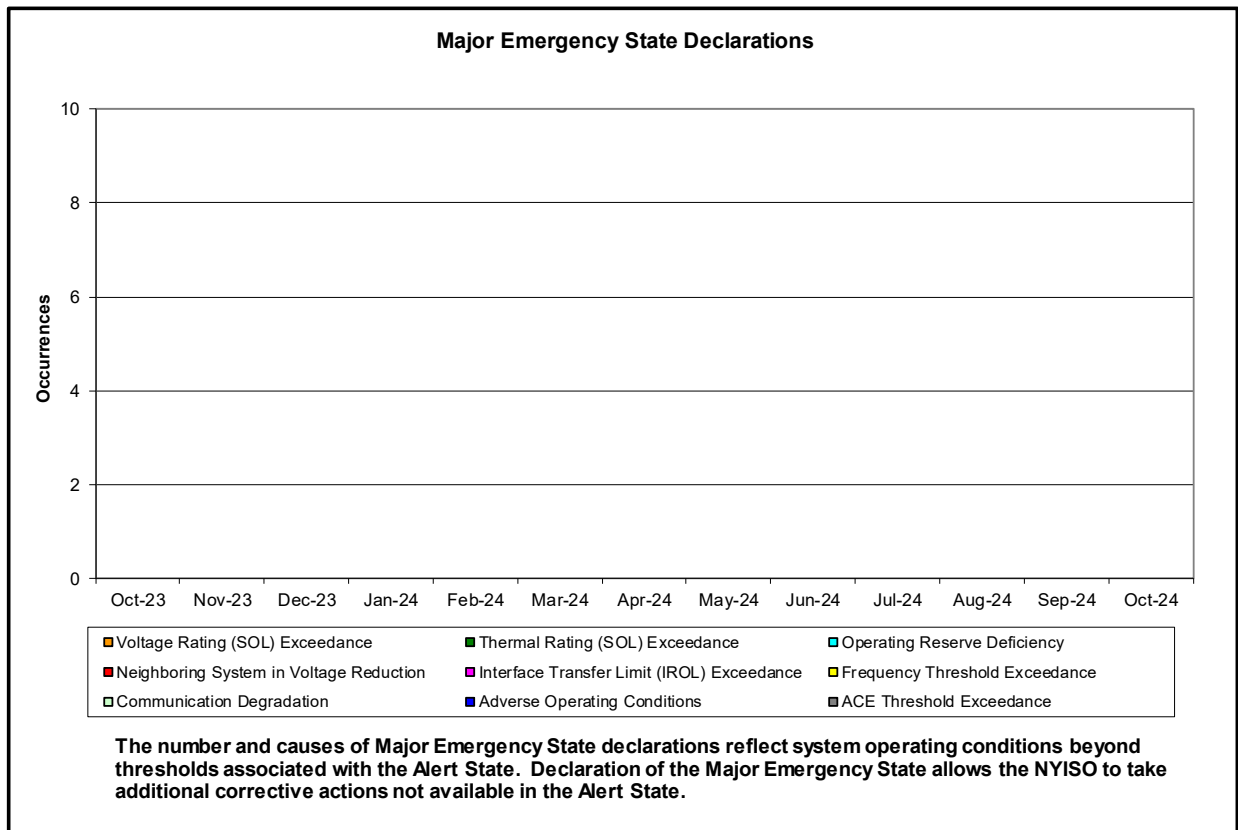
Major Emergency State Declarations

10
8
6
4
2
0

Occurrences

Oct-23 Nov-23 Dec-23 Jan-24 Feb-24 Mar-24 Apr-24 May-24 Jun-24 Jul-24 Aug-24 Sep-24 Oct-24

Voltage Rating (SOL) Exceedance
Thermal Rating (SOL) Exceedance
Operating Reserve Deficiency
Neighboring System in Voltage Reduction
Interface Transfer Limit (IROL) Exceedance
Frequency Threshold Exceedance
Communication Degradation
Adverse Operating Conditions
ACE Threshold Exceedance

The number and causes of Major Emergency State declarations reflect system operating conditions beyond thresholds associated with the Alert State. Declaration of the Major Emergency State allows the NYISO to take additional corrective actions not available in the Alert State.